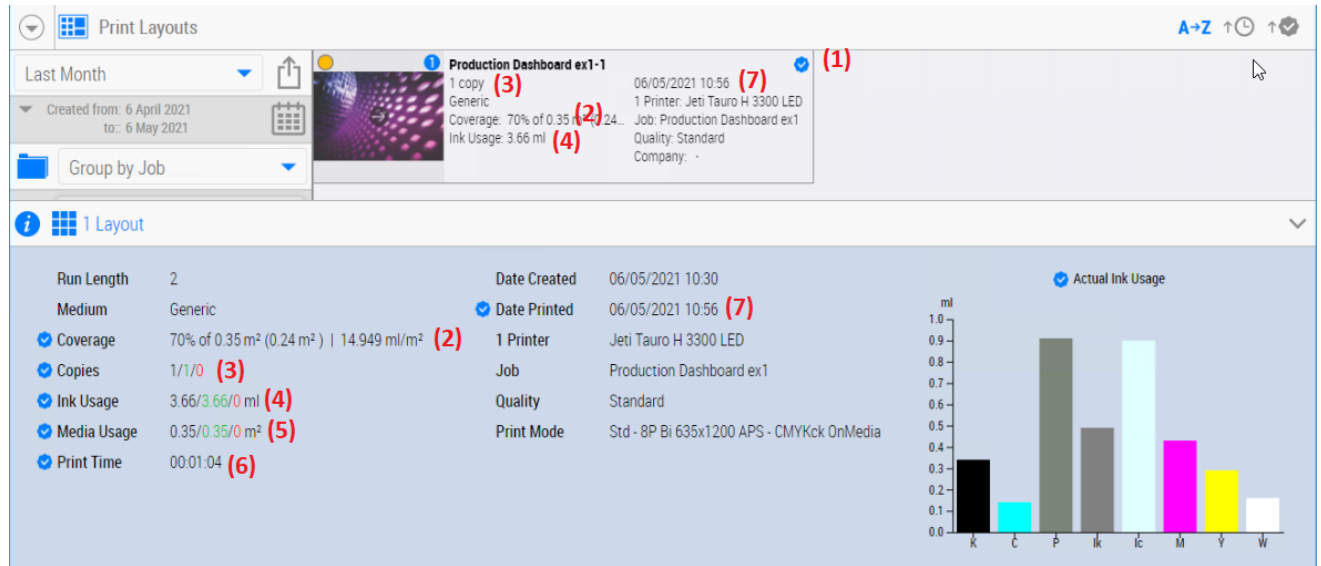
Print Layouts

A→Z

Last Month

Created from: 6 April 2021
to:: 6 May 2021

Group by Job

1

Production Dashboard ex1-1

1 copy (3)
Generic
Coverage: 70% of 0.35 m² (0.24... (2)
Ink Usage: 3.66 ml (4)

06/05/2021 10:56 (7)
1 Printer: Jeti Tauro H 3300 LED
Job: Production Dashboard ex1
Quality: Standard
Company: -

(1)

1 Layout

| Run Length | 2 |
|---|---|
| Medium | Generic |
| Coverage | 70% of 0.35 m² (0.24 m² ) \| 14.949 ml/m² (2) |
| Copies | 1/1/0 (3) |
| Ink Usage | 3.66/3.66/0 ml (4) |
| Media Usage | 0.35/0.35/0 m² (5) |
| Print Time | 00:01:04 (6) |

| Date Created | 06/05/2021 10:30 |
|---|---|
| Date Printed | 06/05/2021 10:56 (7) |
| 1 Printer | Jeti Tauro H 3300 LED |
| Job | Production Dashboard ex1 |
| Quality | Standard |
| Print Mode | Std - 8P Bi 635x1200 APS - CMYKck OnMedia |

Actual Ink Usage

ml
1.0
0.9
0.8
0.7
0.6
0.5
0.4
0.3
0.2
0.1
0.0

K C P lk lc M Y W